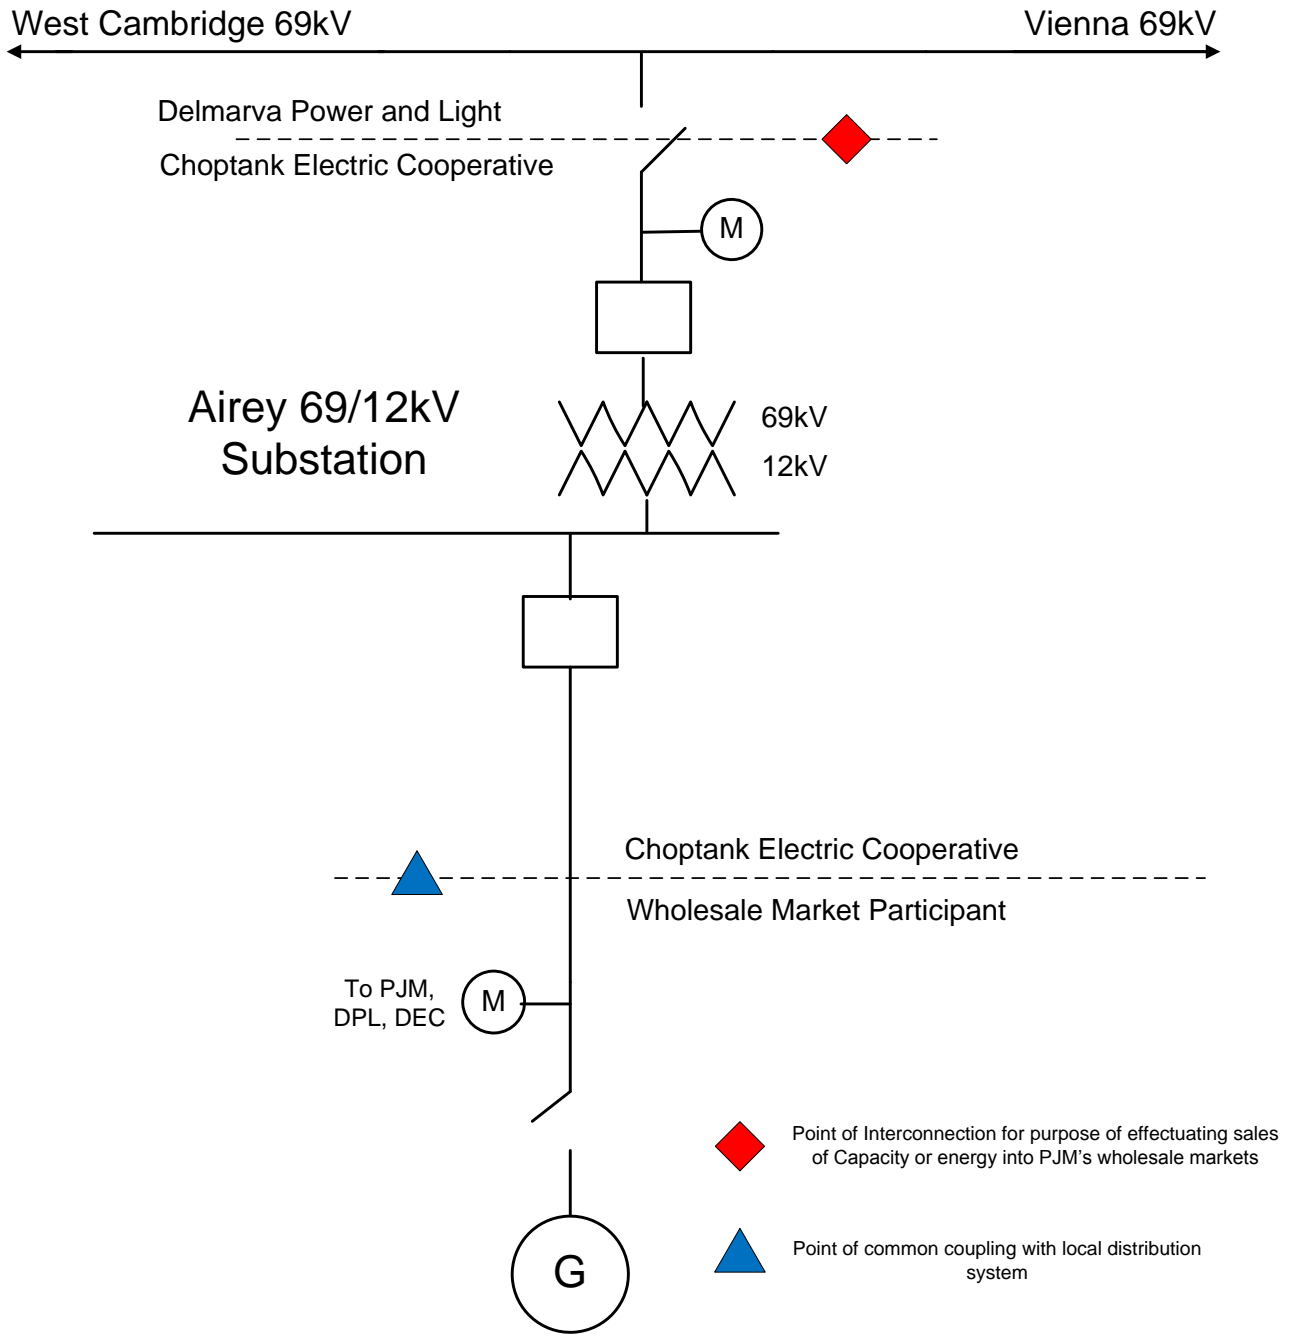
West Cambridge 69kV

Vienna 69kV

Delmarva Power and Light

Choptank Electric Cooperative

M

Airey 69/12kV Substation

69kV

12kV

Choptank Electric Cooperative

Wholesale Market Participant

To PJM, DPL, DEC

M

G

Point of Interconnection for purpose of effectuating sales of Capacity or energy into PJM's wholesale markets

Point of common coupling with local distribution system